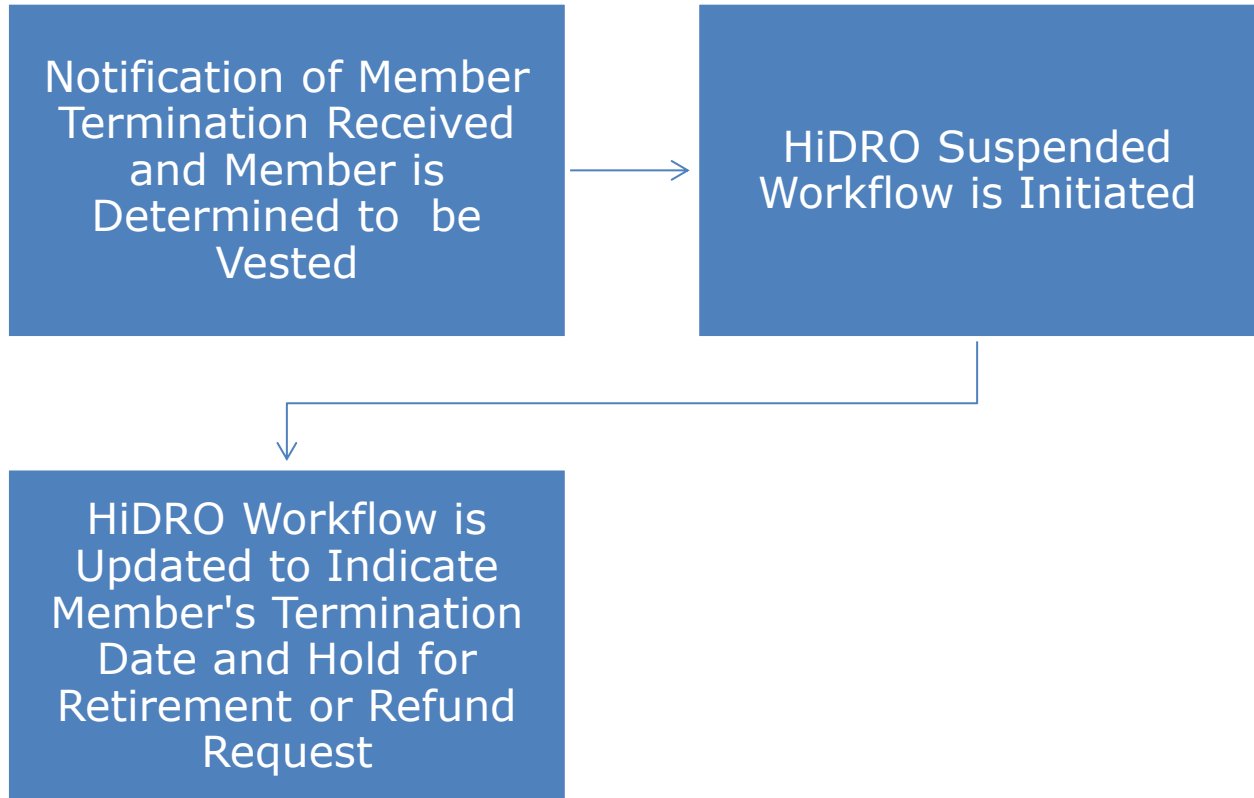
Notification of Member Termination Received and Member is Determined to be Vested

HiDRO Suspended Workflow is Initiated

HiDRO Workflow is Updated to Indicate Member's Termination Date and Hold for Retirement or Refund Request